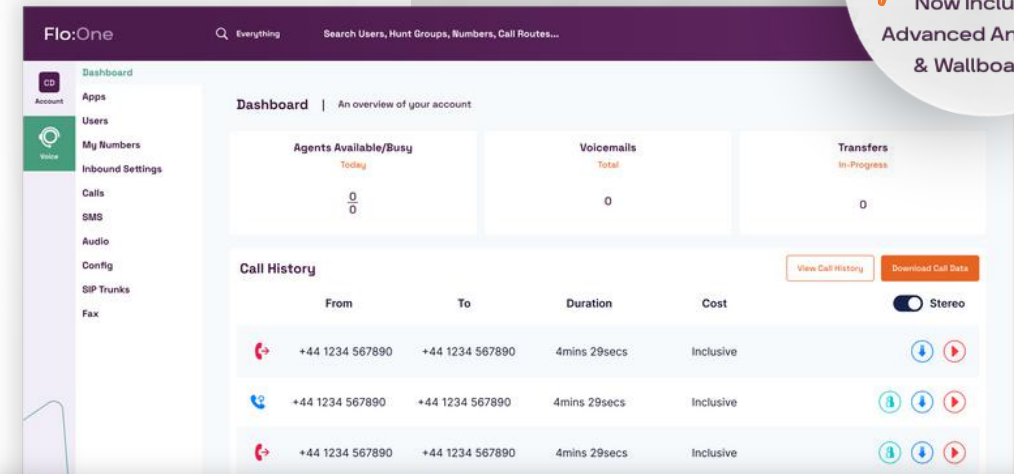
Now inclu
Advanced An
& Wallboa

Flo:One

Everything

Search Users, Hunt Groups, Numbers, Call Routes...

CD
Account

Voice

Dashboard
Apps
Users
My Numbers
Inbound Settings
Calls
SMS
Audio
Config
SIP Trunks
Fax

Dashboard | An overview of your account

Agents Available/Busy
Today
$\frac{0}{0}$

Voicemails
Total
0

Transfers
In-Progress
0

Call History

View Call History

Download Call Data

| From | To | Duration | Cost | Stereo |
|---|---|---|---|---|
| +44 1234 567890 | +44 1234 567890 | 4mins 29secs | Inclusive | |
| +44 1234 567890 | +44 1234 567890 | 4mins 29secs | Inclusive | |
| +44 1234 567890 | +44 1234 567890 | 4mins 29secs | Inclusive | |